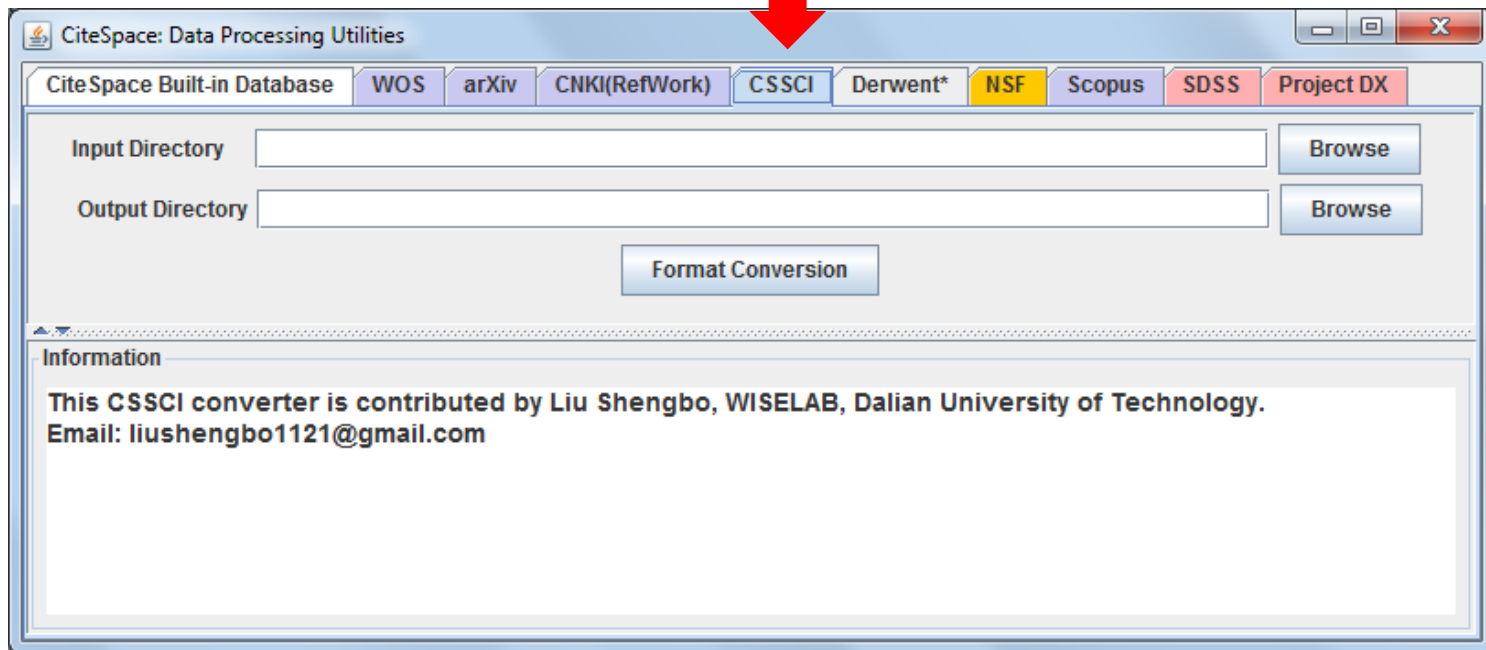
CiteSpace: Data Processing Utilities

CiteSpace Built-in Database | WOS | arXiv | CNKI(RefWork) | CSSCI | Derwent* | NSF | Scopus | SDSS | Project DX

Input Directory
Browse

Output Directory
Browse

Format Conversion

Information

This CSSCI converter is contributed by Liu Shengbo, WISELAB, Dalian University of Technology.
Email: liushengbo1121@gmail.com